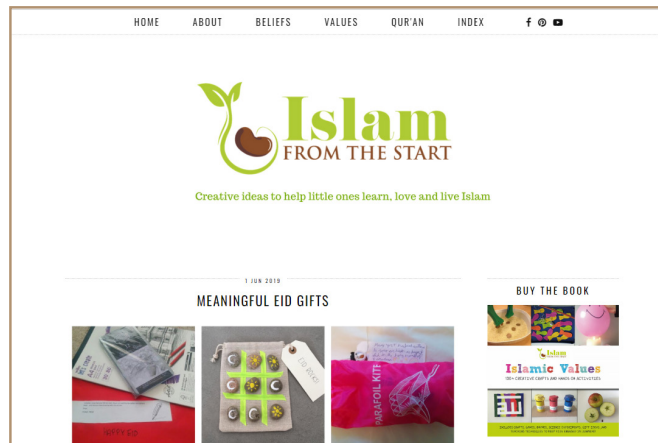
HOME ABOUT BELIEFS VALUES QUR'AN INDEX

Islam FROM THE START

Creative ideas to help little ones learn, love and live Islam

1 JUN 2019

MEANINGFUL EID GIFTS

BUY THE BOOK

Islam

Islamic Values

PARAFOIL KIT